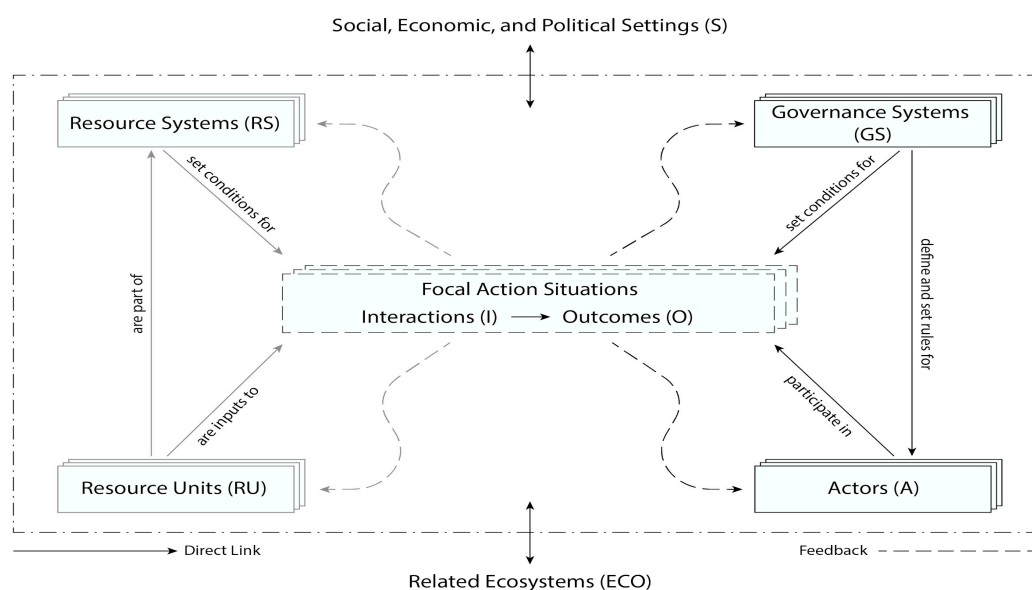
Social, Economic, and Political Settings (S)

Resource Systems (RS)

Governance Systems (GS)

set conditions for

set conditions for

define and set rules for

are part of

Focal Action Situations

Interactions (I) → Outcomes (O)

are inputs to

participate in

Resource Units (RU)

Actors (A)

Direct Link

Feedback

Related Ecosystems (ECO)